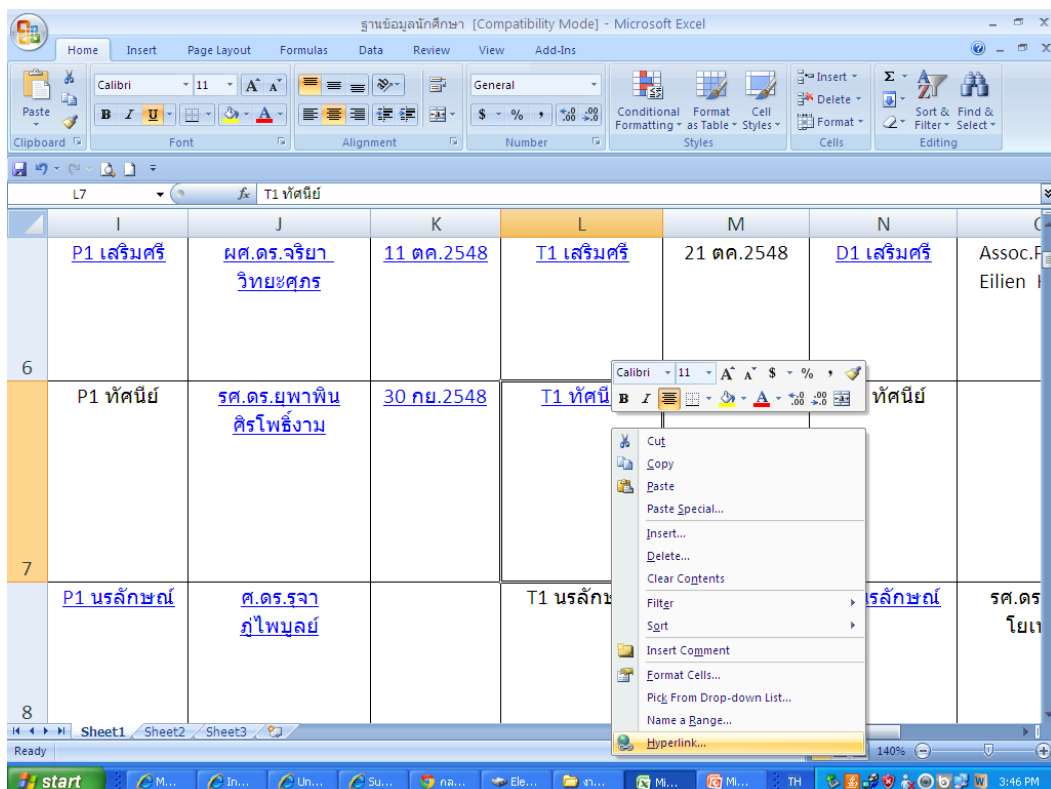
ฐานข้อมูลนักศึกษา [Compatibility Mode] - Microsoft Excel

Home Insert Page Layout Formulas Data Review View Add-Ins

Paste
Clipboard
Calibri 11
B I U
Font
Alignment
General
$ % ,
Number
Conditional Formatting
Format as Table
Cell Styles
Styles
Insert
Delete
Format
Cells
Sort & Filter
Find & Select
Editing

L7 $f_x$ T1 ทัศนีย์

| | I | J | K | L | M | N | O |
|---|---|---|---|---|---|---|---|
| 6 | P1 เสริมศรี | ผศ.ดร.จริยา วิทยะศุภร | 11 ตค.2548 | T1 เสริมศรี | 21 ตค.2548 | D1 เสริมศรี | Assoc.P Eilien |
| 7 | P1 ทัศนีย์ | รศ.ดร.ยุพาพิน ศิรโพธิ์งาม | 30 กย.2548 | T1 ทัศนี | | ทัศนีย์ | |
| 8 | P1 นรลักษณ์ | ศ.ดร.รุจา ภู่ไพบูลย์ | | T1 นรลักษ | | นรลักษณ์ | รศ.ดร โยเ |

Calibri 11 A A $ % ,
B I

Cut
Copy
Paste
Paste Special...
Insert...
Delete...
Clear Contents
Filter
Sort
Insert Comment
Format Cells...
Pick From Drop-down List...
Name a Range...
Hyperlink...

Sheet1 Sheet2 Sheet3
Ready
140%

start M... In... Un... Su... กล... Ele... งา... Mi... Mi... TH 3:46 PM